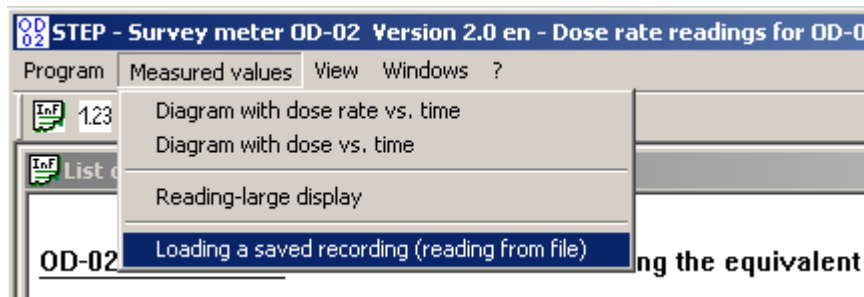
OD 02 STEP - Survey meter OD-02 Version 2.0 en - Dose rate readings for OD-0

Program Measured values View Windows ?

InF 1.23

Diagram with dose rate vs. time
Diagram with dose vs. time

Reading-large display

Loading a saved recording (reading from file)

InF List o

OD-02 ng the equivalent